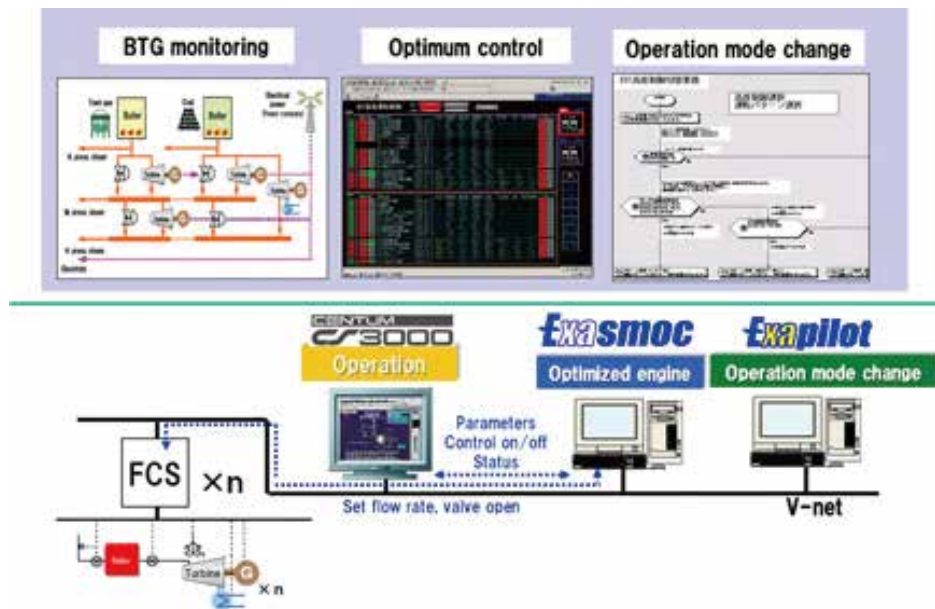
BTG monitoring

Optimum control

Operation mode change

Boiler

Coal

Boiler

Electrical power (from company)

Turbine

Turbine

Electrical

CENTUM CS3000

Operation

Exasmoc

Optimized engine

Exapilot

Operation mode change

Parameters
Control on/off
Status

FCS ×n

Set flow rate, valve open

V-net

Boiler

Turbine

×n